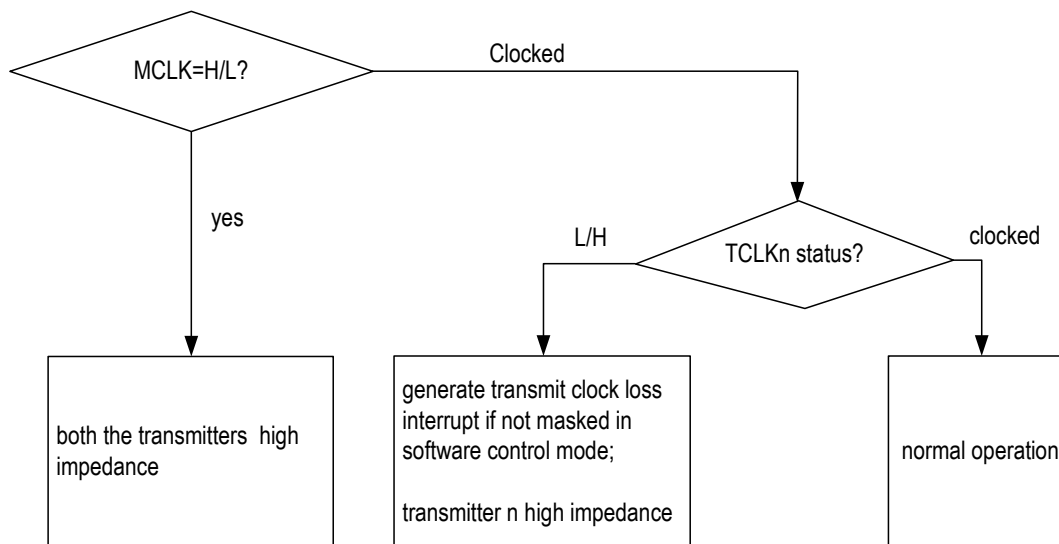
MCLK=H/L?

Clocked

yes

L/H

TCLKn status?

clocked

both the transmitters high impedance

generate transmit clock loss interrupt if not masked in software control mode;

transmitter n high impedance

normal operation